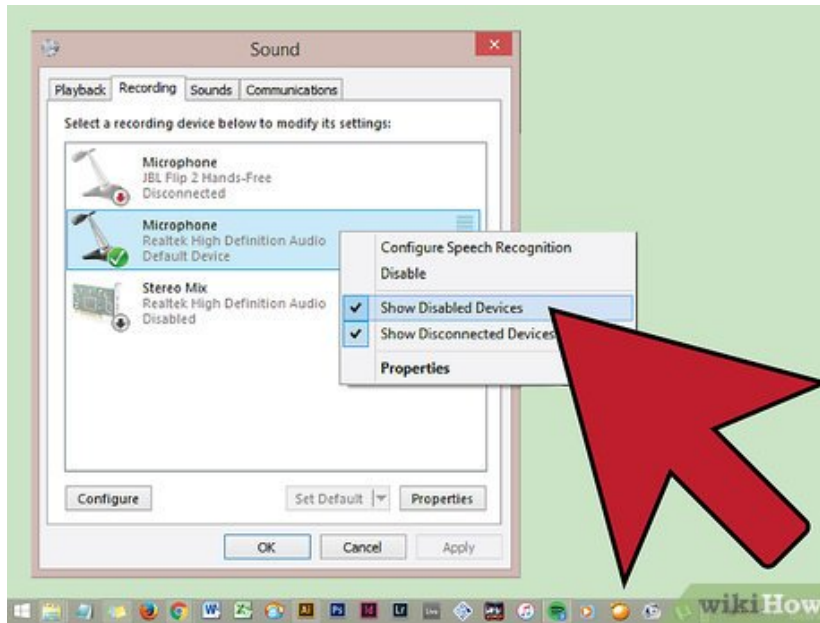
Sound

Playback Recording Sounds Communications

Select a recording device below to modify its settings:

Microphone
JBL Flip 2 Hands-Free
Disconnected

Microphone
Realtek High Definition Audio
Default Device

Stereo Mix
Realtek High Definition Audio
Disabled

Configure Speech Recognition
Disable
Show Disabled Devices
Show Disconnected Devices
Properties

Configure
Set Default
Properties

OK
Cancel
Apply

wikiHow